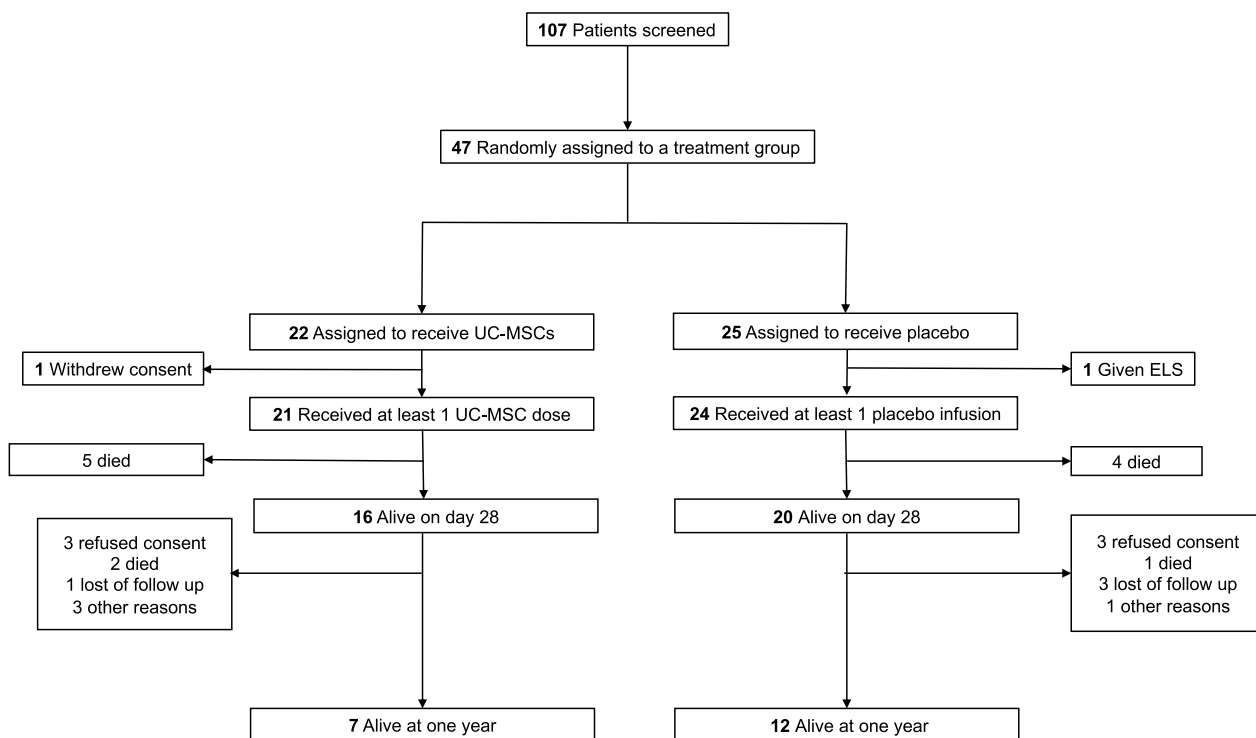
**107** Patients screened

**47** Randomly assigned to a treatment group

**22** Assigned to receive UC-MSCs

**1** Withdrew consent

**21** Received at least 1 UC-MSC dose

5 died

**16** Alive on day 28

3 refused consent
2 died
1 lost of follow up
3 other reasons

**7** Alive at one year

**25** Assigned to receive placebo

**1** Given ELS

**24** Received at least 1 placebo infusion

4 died

**20** Alive on day 28

3 refused consent
1 died
3 lost of follow up
1 other reasons

**12** Alive at one year